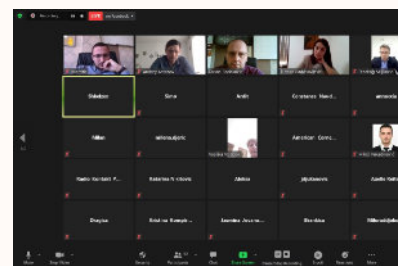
Slobodan
Sima
Ardit
Constantin Mand...
Milan
Stefan
Aurelian Cons...
Nadia Kostadinova
Katarina Krstevska
Aleksa
Dragica
Maria Lazarova
Jasmina Jovanova
Bozidar
Mute
Stop Video
Security
Participants
Chat
Share Screen
Record
Reactions
More